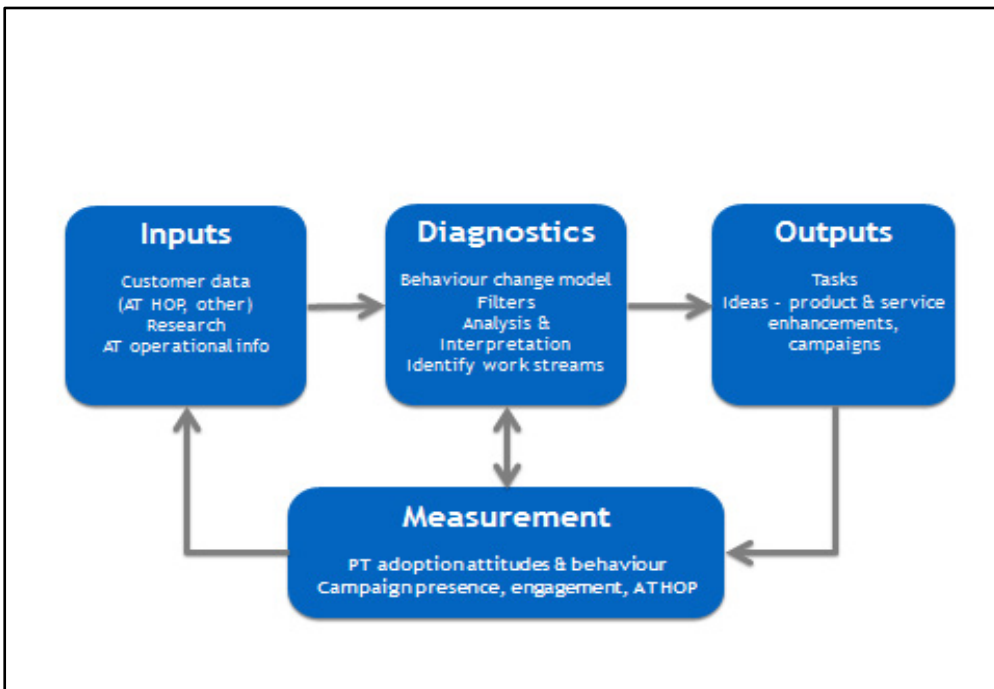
Inputs

Customer data
(AT HOP, other)
Research
AT operational info

Diagnostics

Behaviour change model
Filters
Analysis &
Interpretation
Identify work streams

Outputs

Tasks
Ideas - product & service enhancements, campaigns

Measurement

PT adoption attitudes & behaviour
Campaign presence, engagement, AT HOP